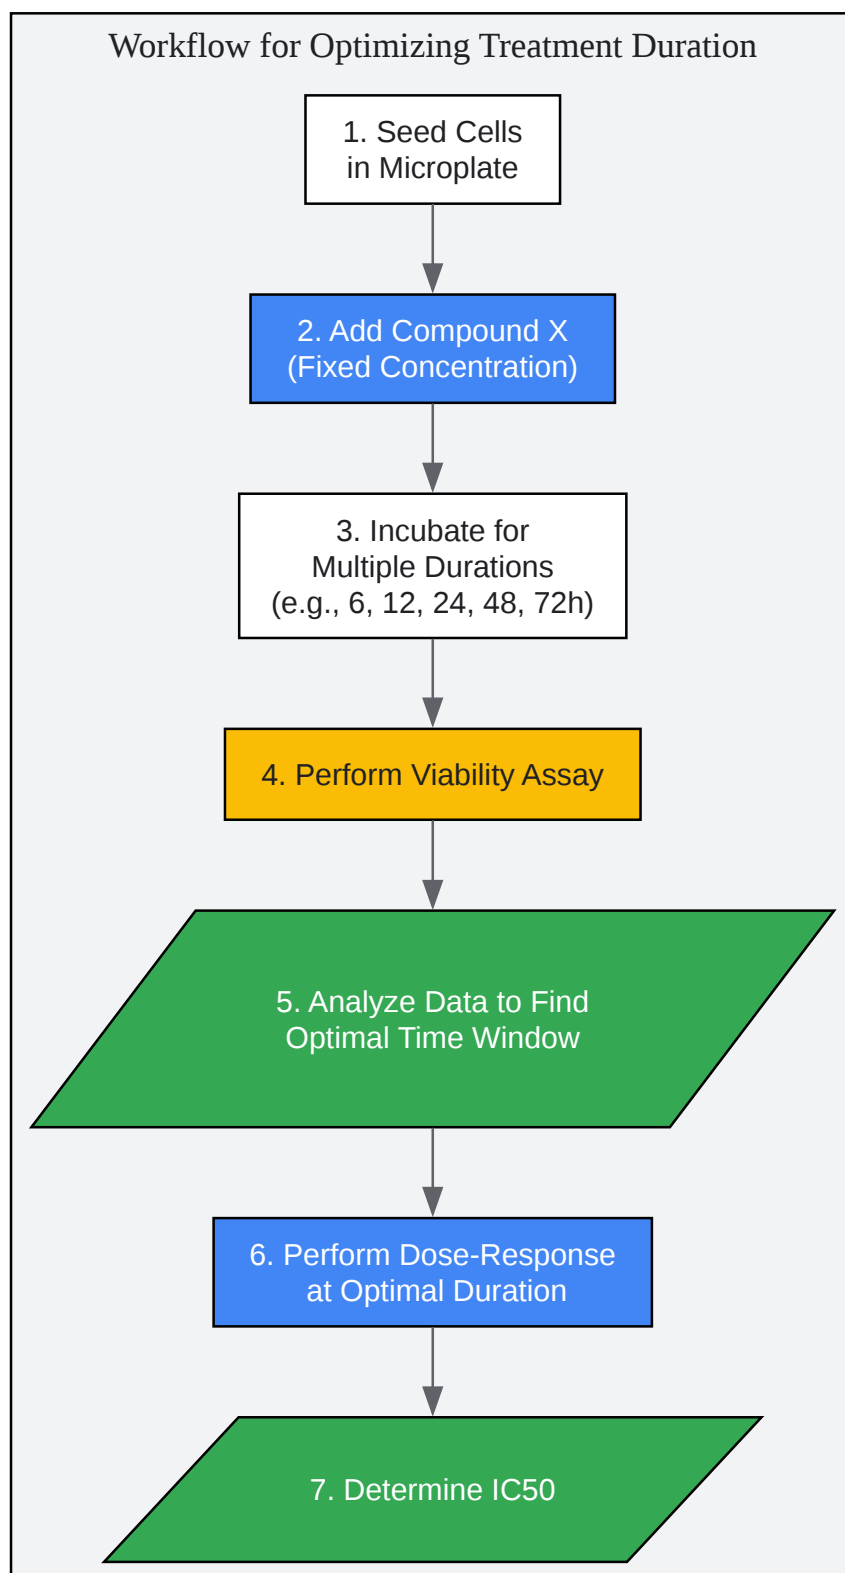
Workflow for Optimizing Treatment Duration

1. Seed Cells in Microplate

2. Add Compound X (Fixed Concentration)

3. Incubate for Multiple Durations (e.g., 6, 12, 24, 48, 72h)

4. Perform Viability Assay

5. Analyze Data to Find Optimal Time Window

6. Perform Dose-Response at Optimal Duration

7. Determine IC50